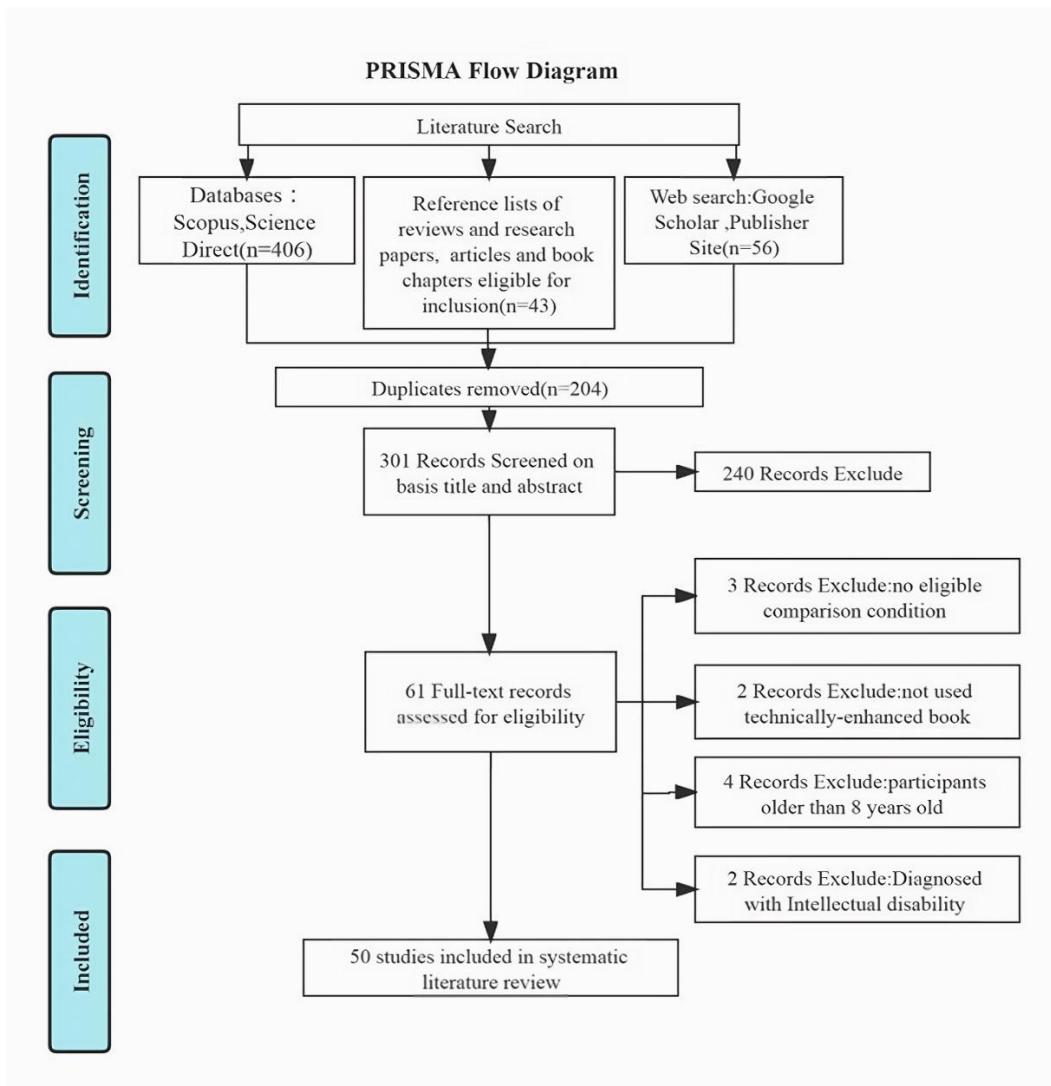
PRISMA Flow Diagram

Identification

Literature Search

Databases：Scopus,Science Direct(n=406)

Reference lists of reviews and research papers, articles and book chapters eligible for inclusion(n=43)

Web search:Google Scholar ,Publisher Site(n=56)

Screening

Duplicates removed(n=204)

301 Records Screened on basis title and abstract

240 Records Exclude

Eligibility

3 Records Exclude:no eligible comparison condition

61 Full-text records assessed for eligibility

2 Records Exclude:not used technically-enhanced book

4 Records Exclude:participants older than 8 years old

2 Records Exclude:Diagnosed with Intellectual disability

Included

50 studies included in systematic literature review